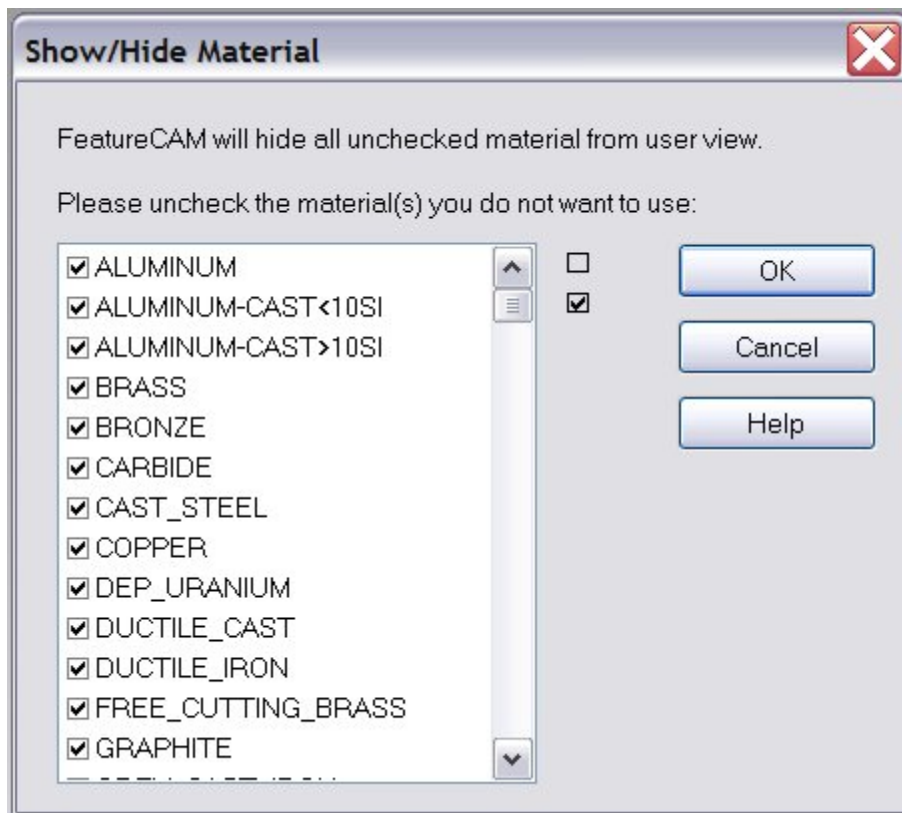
Show/Hide Material

FeatureCAM will hide all unchecked material from user view.

Please uncheck the material(s) you do not want to use:

☑ ALUMINUM
☑ ALUMINUM-CAST<10SI
☑ ALUMINUM-CAST>10SI
☑ BRASS
☑ BRONZE
☑ CARBIDE
☑ CAST_STEEL
☑ COPPER
☑ DEP_URANIUM
☑ DUCTILE_CAST
☑ DUCTILE_IRON
☑ FREE_CUTTING_BRASS
☑ GRAPHITE
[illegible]

☐
☑

OK
Cancel
Help